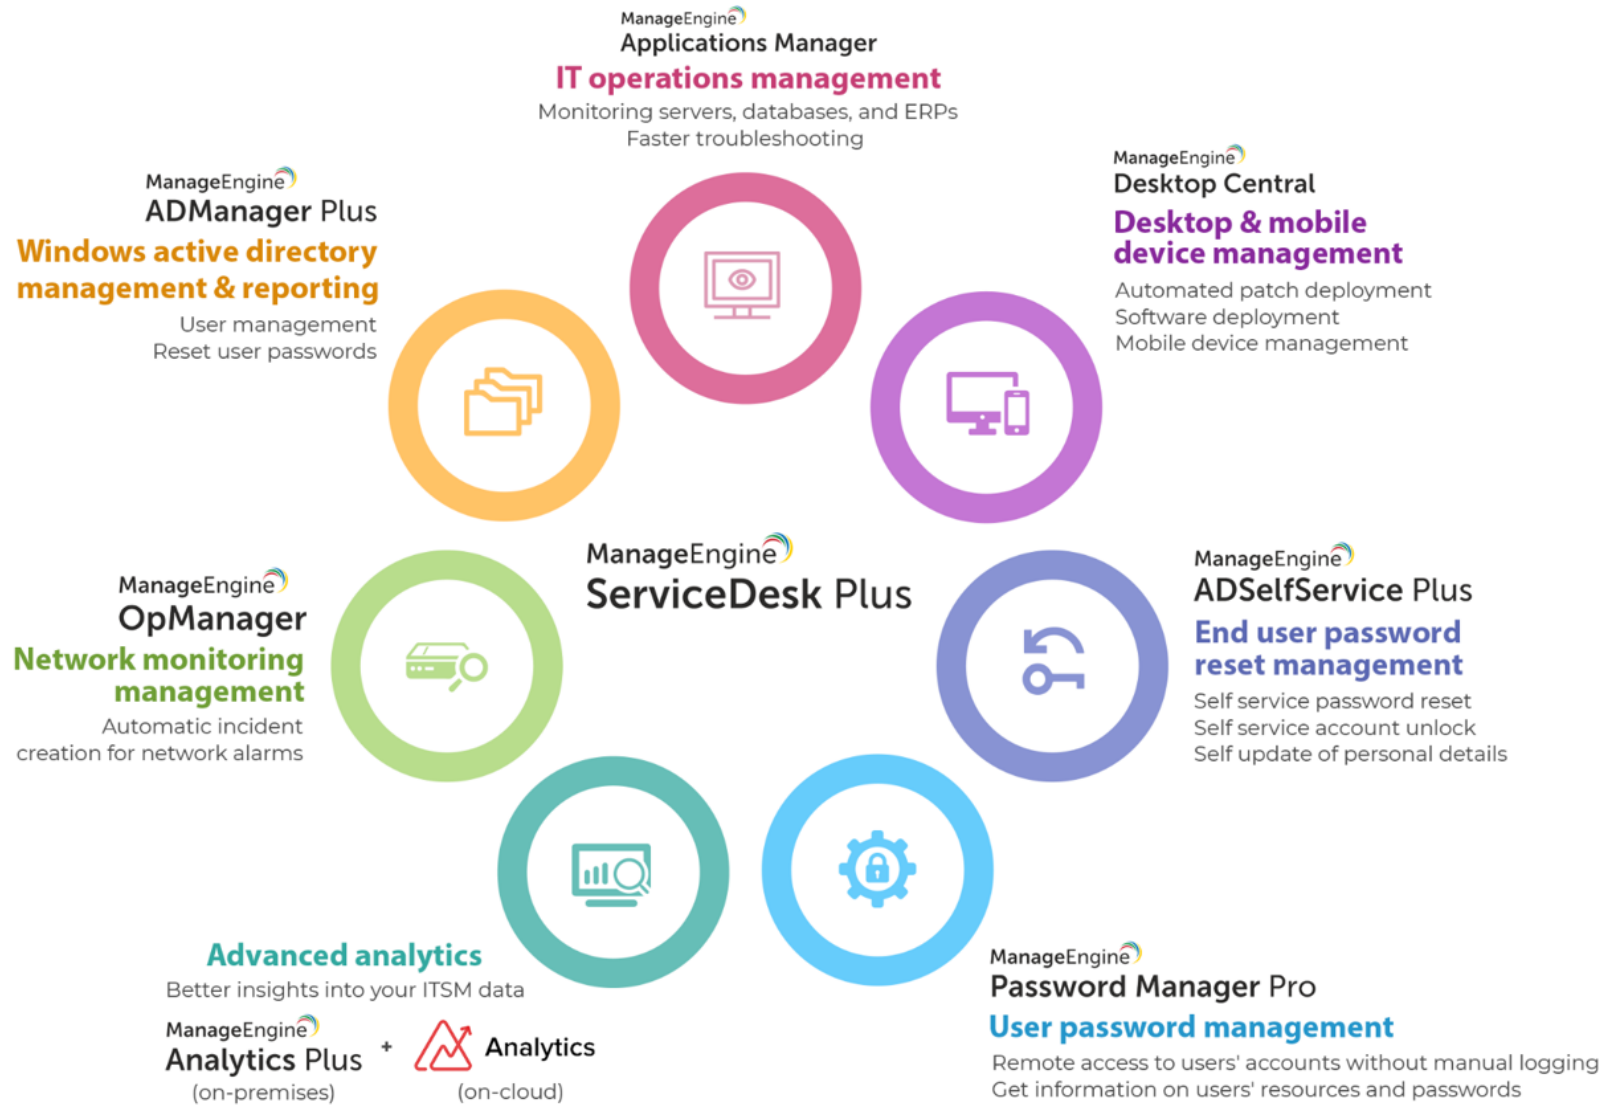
ManageEngine
Applications Manager
IT operations management
Monitoring servers, databases, and ERPs
Faster troubleshooting

ManageEngine
ADManager Plus
Windows active directory management & reporting
User management
Reset user passwords

ManageEngine
Desktop Central
Desktop & mobile device management
Automated patch deployment
Software deployment
Mobile device management

ManageEngine
ServiceDesk Plus

ManageEngine
OpManager
Network monitoring management
Automatic incident creation for network alarms

ManageEngine
ADSelfService Plus
End user password reset management
Self service password reset
Self service account unlock
Self update of personal details

Advanced analytics
Better insights into your ITSM data

ManageEngine
Analytics Plus
(on-premises)

+

Analytics
(on-cloud)

ManageEngine
Password Manager Pro
User password management
Remote access to users' accounts without manual logging
Get information on users' resources and passwords